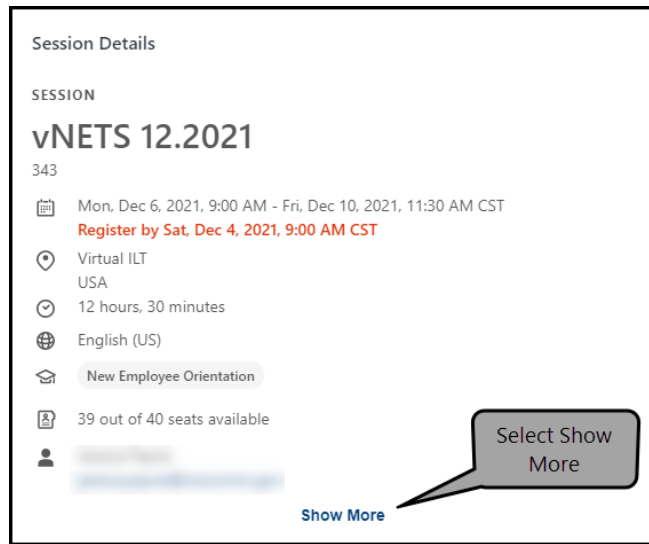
Session Details

SESSION

vNETS 12.2021

343

Mon, Dec 6, 2021, 9:00 AM - Fri, Dec 10, 2021, 11:30 AM CST

Register by Sat, Dec 4, 2021, 9:00 AM CST

Virtual ILT
USA

12 hours, 30 minutes

English (US)

New Employee Orientation

39 out of 40 seats available

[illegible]
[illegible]

Select Show More

Show More